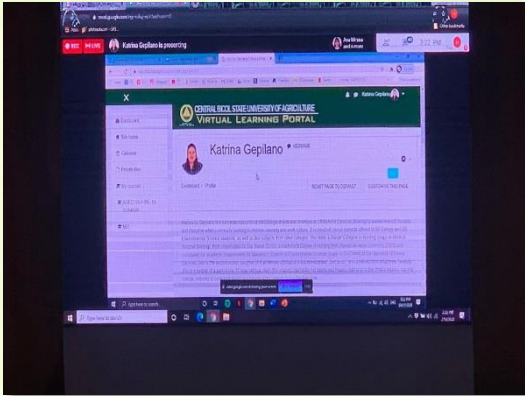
REC LIVE Katrina Gepilano is presenting

CENTRAL BICOL STATE UNIVERSITY OF AGRICULTURE
VIRTUAL LEARNING PORTAL

Katrina Gepilano

Dashboard
Site home
Calendar
Private files
My courses

RESET PAGE TO DEFAULT
CUSTOMISE THIS PAGE

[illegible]

Type here to search